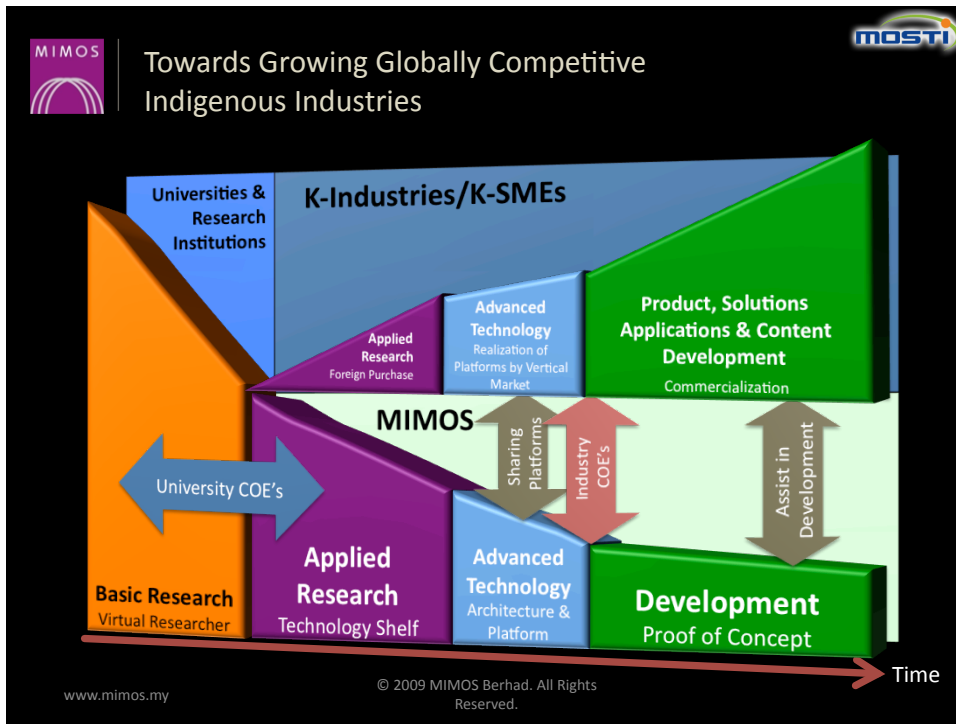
MIMOS

Towards Growing Globally Competitive Indigenous Industries

MOSTI

Universities & Research Institutions

K-Industries/K-SMEs

Applied Research
Foreign Purchase

Advanced Technology
Realization of Platforms by Vertical Market

Product, Solutions Applications & Content Development
Commercialization

MIMOS

Sharing Platforms

Industry COE's

Assist in Development

University COE's

Basic Research
Virtual Researcher

Applied Research
Technology Shelf

Advanced Technology
Architecture & Platform

Development
Proof of Concept

Time

www.mimos.my

© 2009 MIMOS Berhad. All Rights Reserved.